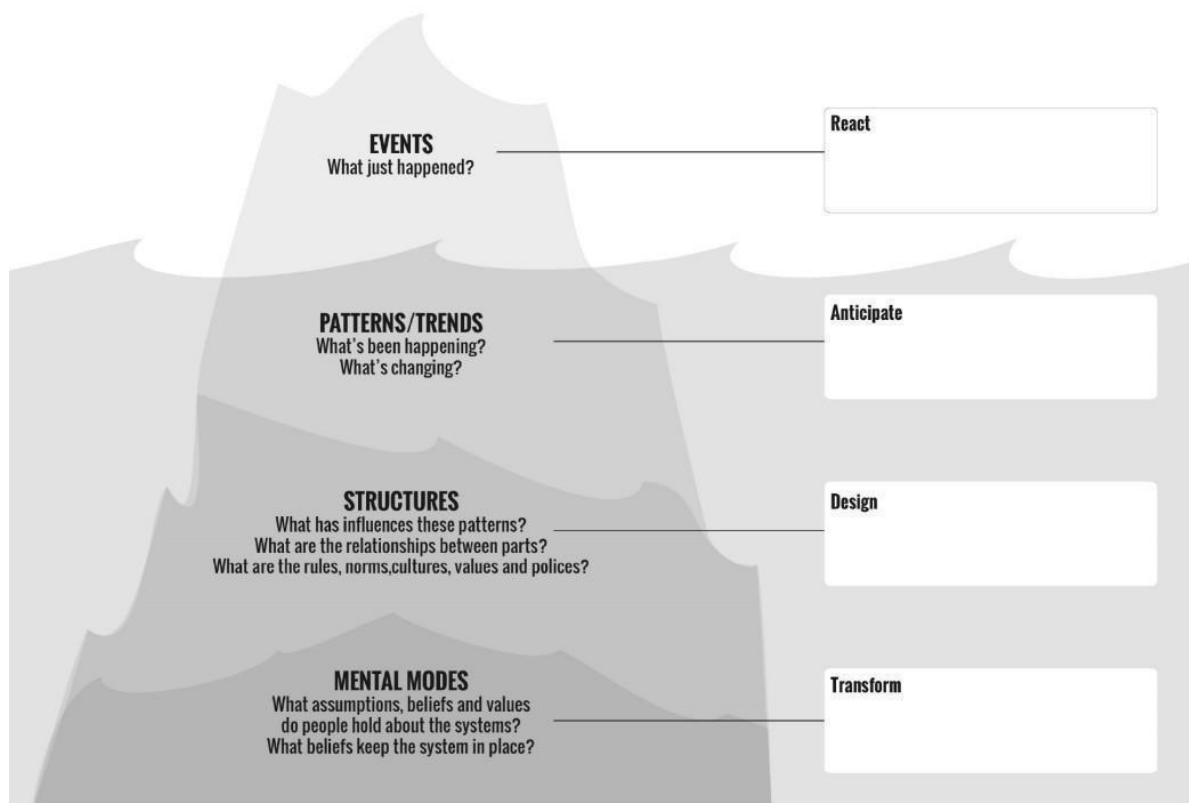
EVENTS
What just happened?

React

PATTERNS/TRENDS
What's been happening?
What's changing?

Anticipate

STRUCTURES
What has influences these patterns?
What are the relationships between parts?
What are the rules, norms,cultures, values and polices?

Design

MENTAL MODES
What assumptions, beliefs and values do people hold about the systems?
What beliefs keep the system in place?

Transform